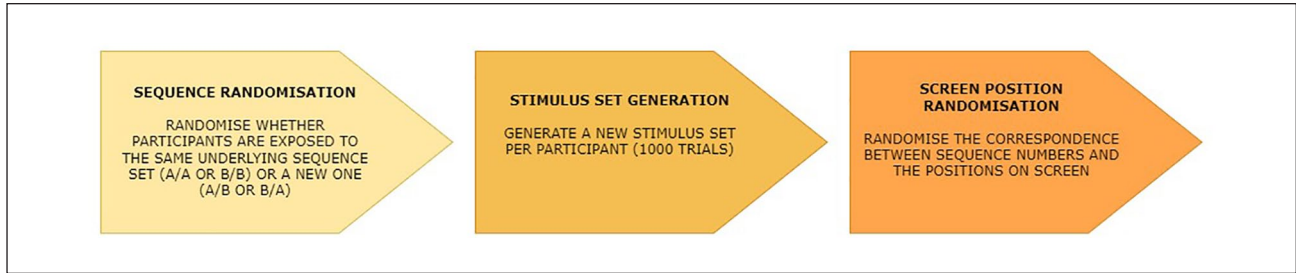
SEQUENCE RANDOMISATION

RANDOMISE WHETHER PARTICIPANTS ARE EXPOSED TO THE SAME UNDERLYING SEQUENCE SET (A/A OR B/B) OR A NEW ONE (A/B OR B/A)

STIMULUS SET GENERATION

GENERATE A NEW STIMULUS SET PER PARTICIPANT (1000 TRIALS)

SCREEN POSITION RANDOMISATION

RANDOMISE THE CORRESPONDENCE BETWEEN SEQUENCE NUMBERS AND THE POSITIONS ON SCREEN